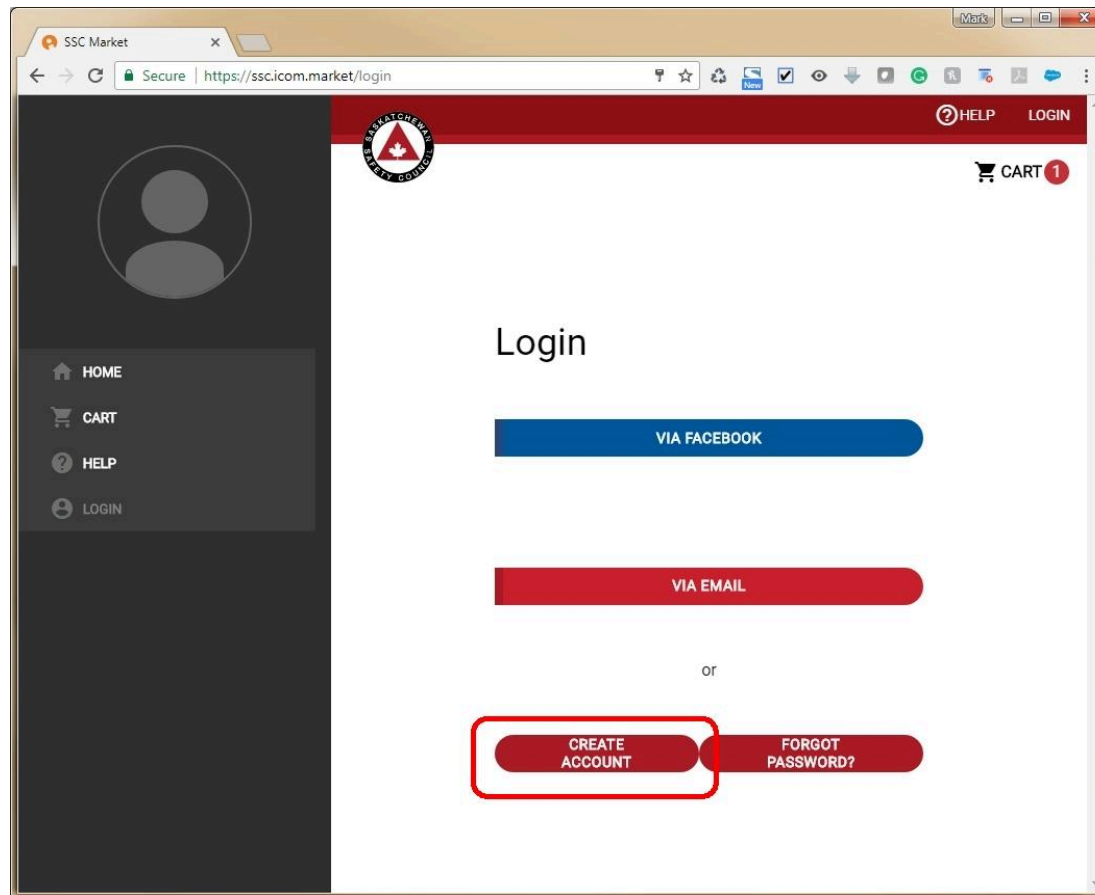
SSC Market ×

Mark

Secure | https://ssc.icom.market/login

New

SASKATCHEWAN SAFETY COUNCIL

HELP LOGIN

CART 1

HOME
CART
HELP
LOGIN

Login

VIA FACEBOOK

VIA EMAIL

or

CREATE ACCOUNT

FORGOT PASSWORD?